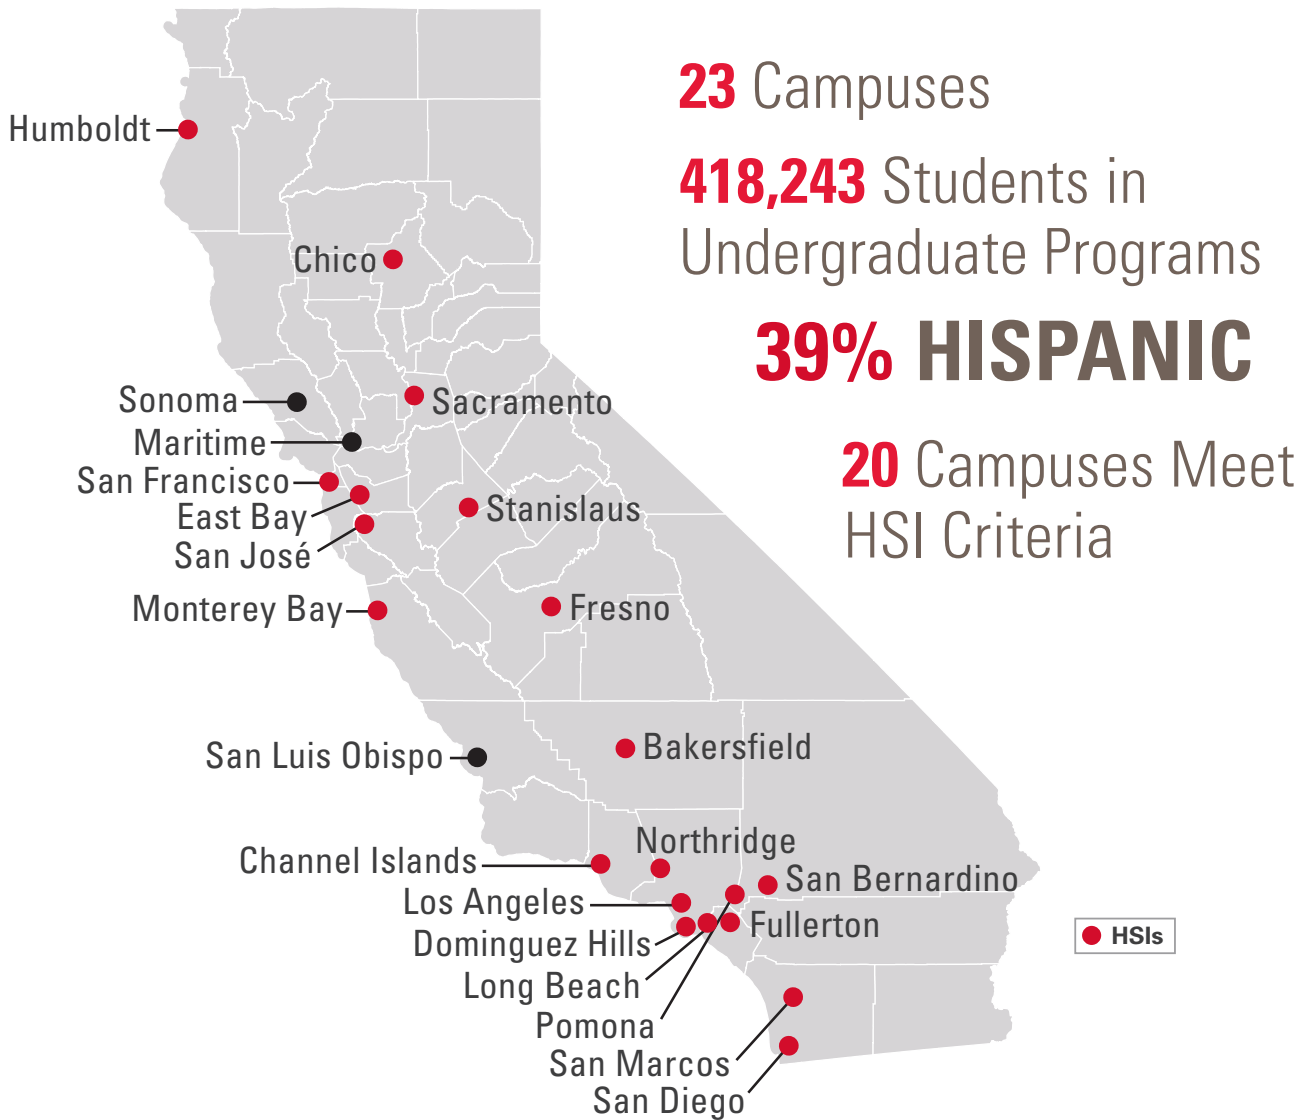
23 Campuses

418,243 Students in Undergraduate Programs

39% HISPANIC

20 Campuses Meet HSI Criteria

Humboldt
Chico
Sonoma
Maritime
Sacramento
San Francisco
East Bay
San José
Stanislaus
Monterey Bay
Fresno
San Luis Obispo
Bakersfield
Channel Islands
Northridge
San Bernardino
Los Angeles
Fullerton
Dominguez Hills
Long Beach
Pomona
San Marcos
San Diego

HSIs